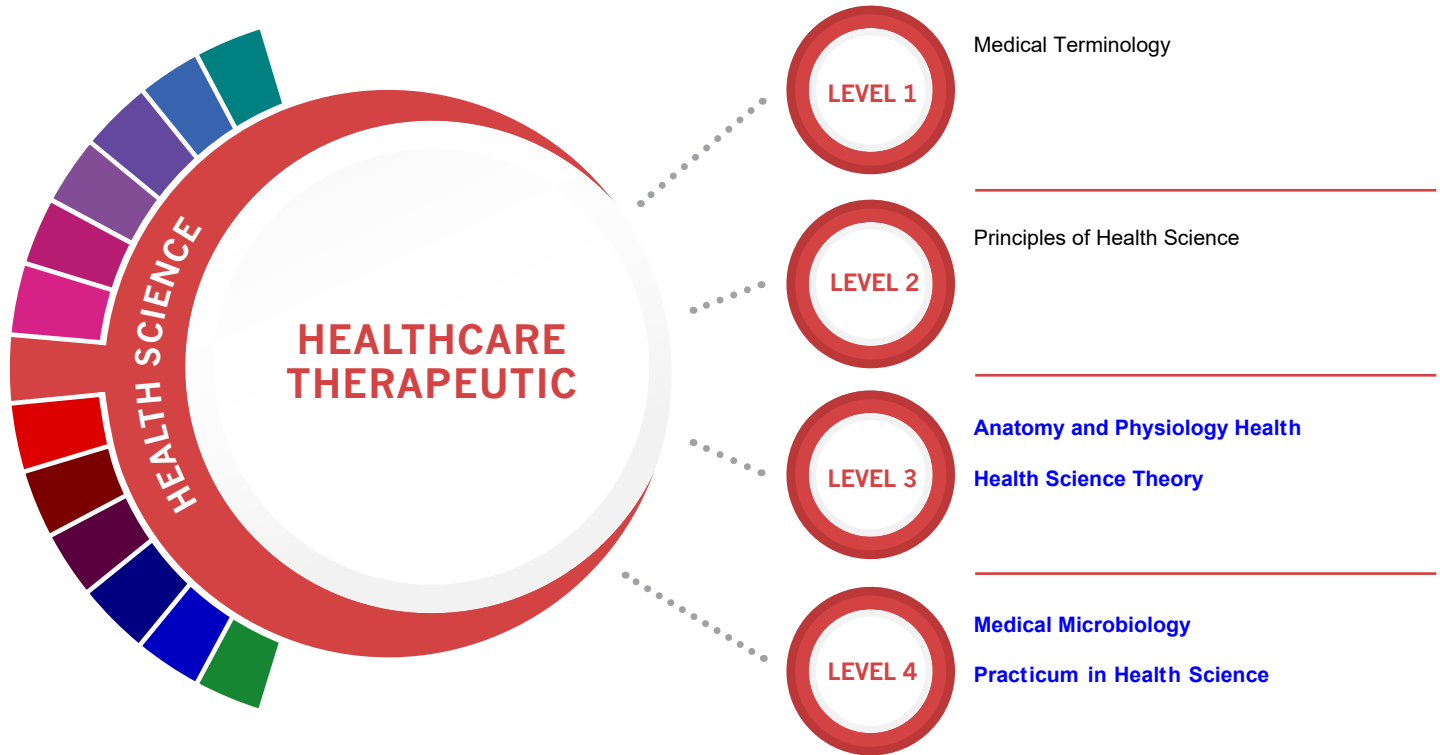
HEALTH SCIENCE

HEALTHCARE THERAPEUTIC

LEVEL 1

Medical Terminology

LEVEL 2

Principles of Health Science

LEVEL 3

Anatomy and Physiology Health

Health Science Theory

LEVEL 4

Medical Microbiology

Practicum in Health Science